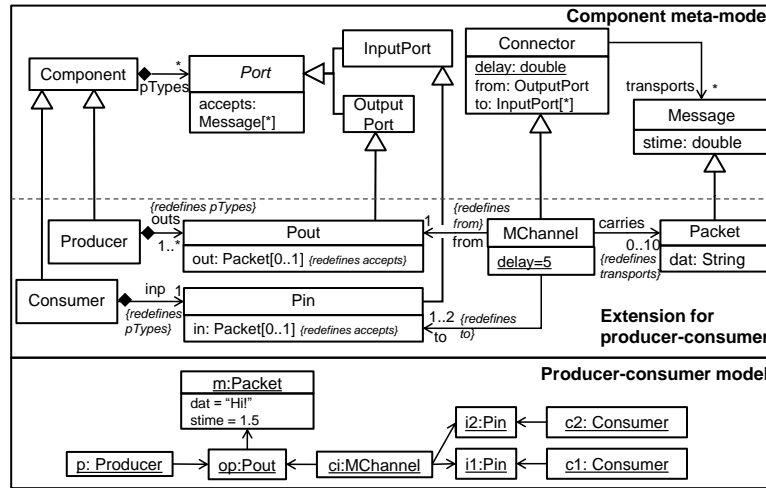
Component meta-mode

Component

*

pTypes

Port

accepts: Message[*]

InputPort

Output Port

Connector

delay: double

from: OutputPort

to: InputPort[*]

transports

*

Message

stime: double

{redefines pTypes}

outs

Producer

1..*

Pout

out: Packet[0..1] {redefines accepts}

1

{redefines from}

from

MChannel

delay=5

carries

0..10

{redefines transports}

Packet

dat: String

Consumer

inp

1

{redefines pTypes}

Pin

in: Packet[0..1] {redefines accepts}

1..2

to

{redefines to}

Extension for producer-consumer

Producer-consumer model

m:Packet

dat = "Hi!"

stime = 1.5

i2:Pin

c2: Consumer

p: Producer

op:Pout

ci:MChannel

i1:Pin

c1: Consumer